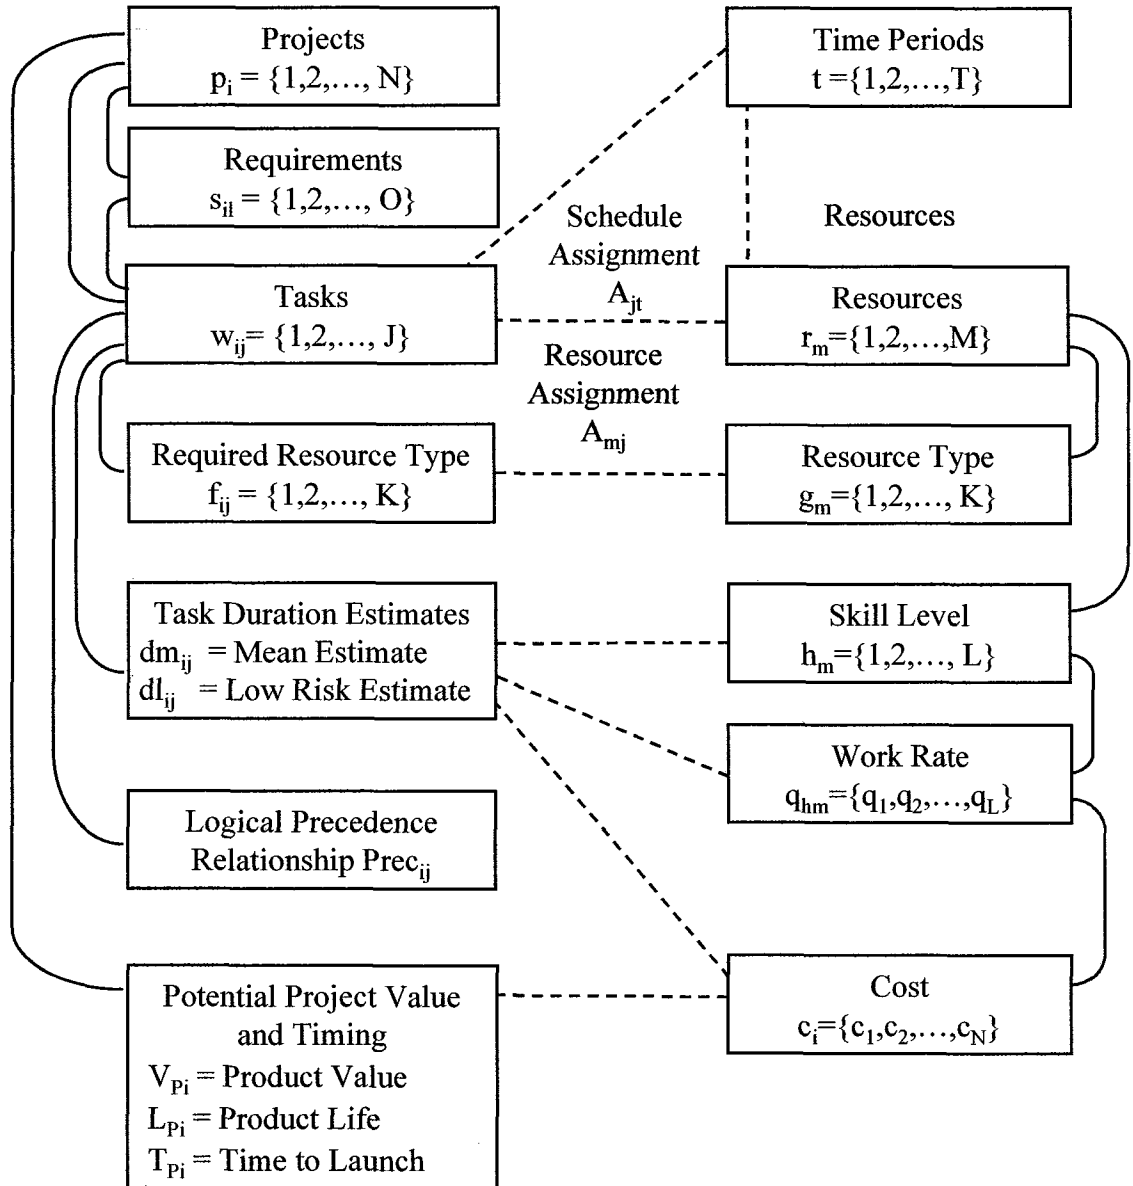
Projects
$p_i = \{1,2,\ldots, N\}$

Time Periods
$t = \{1,2,\ldots,T\}$

Requirements
$s_{il} = \{1,2,\ldots, O\}$

Schedule Assignment
$A_{jt}$

Resources

Tasks
$w_{ij} = \{1,2,\ldots, J\}$

Resources
$r_m = \{1,2,\ldots,M\}$

Resource Assignment
$A_{mj}$

Required Resource Type
$f_{ij} = \{1,2,\ldots, K\}$

Resource Type
$g_m = \{1,2,\ldots, K\}$

Task Duration Estimates
$dm_{ij}$ = Mean Estimate
$dl_{ij}$ = Low Risk Estimate

Skill Level
$h_m = \{1,2,\ldots, L\}$

Work Rate
$q_{hm} = \{q_1,q_2,\ldots,q_L\}$

Logical Precedence Relationship $Prec_{ij}$

Potential Project Value and Timing
$V_{Pi}$ = Product Value
$L_{Pi}$ = Product Life
$T_{Pi}$ = Time to Launch

Cost
$c_i = \{c_1,c_2,\ldots,c_N\}$